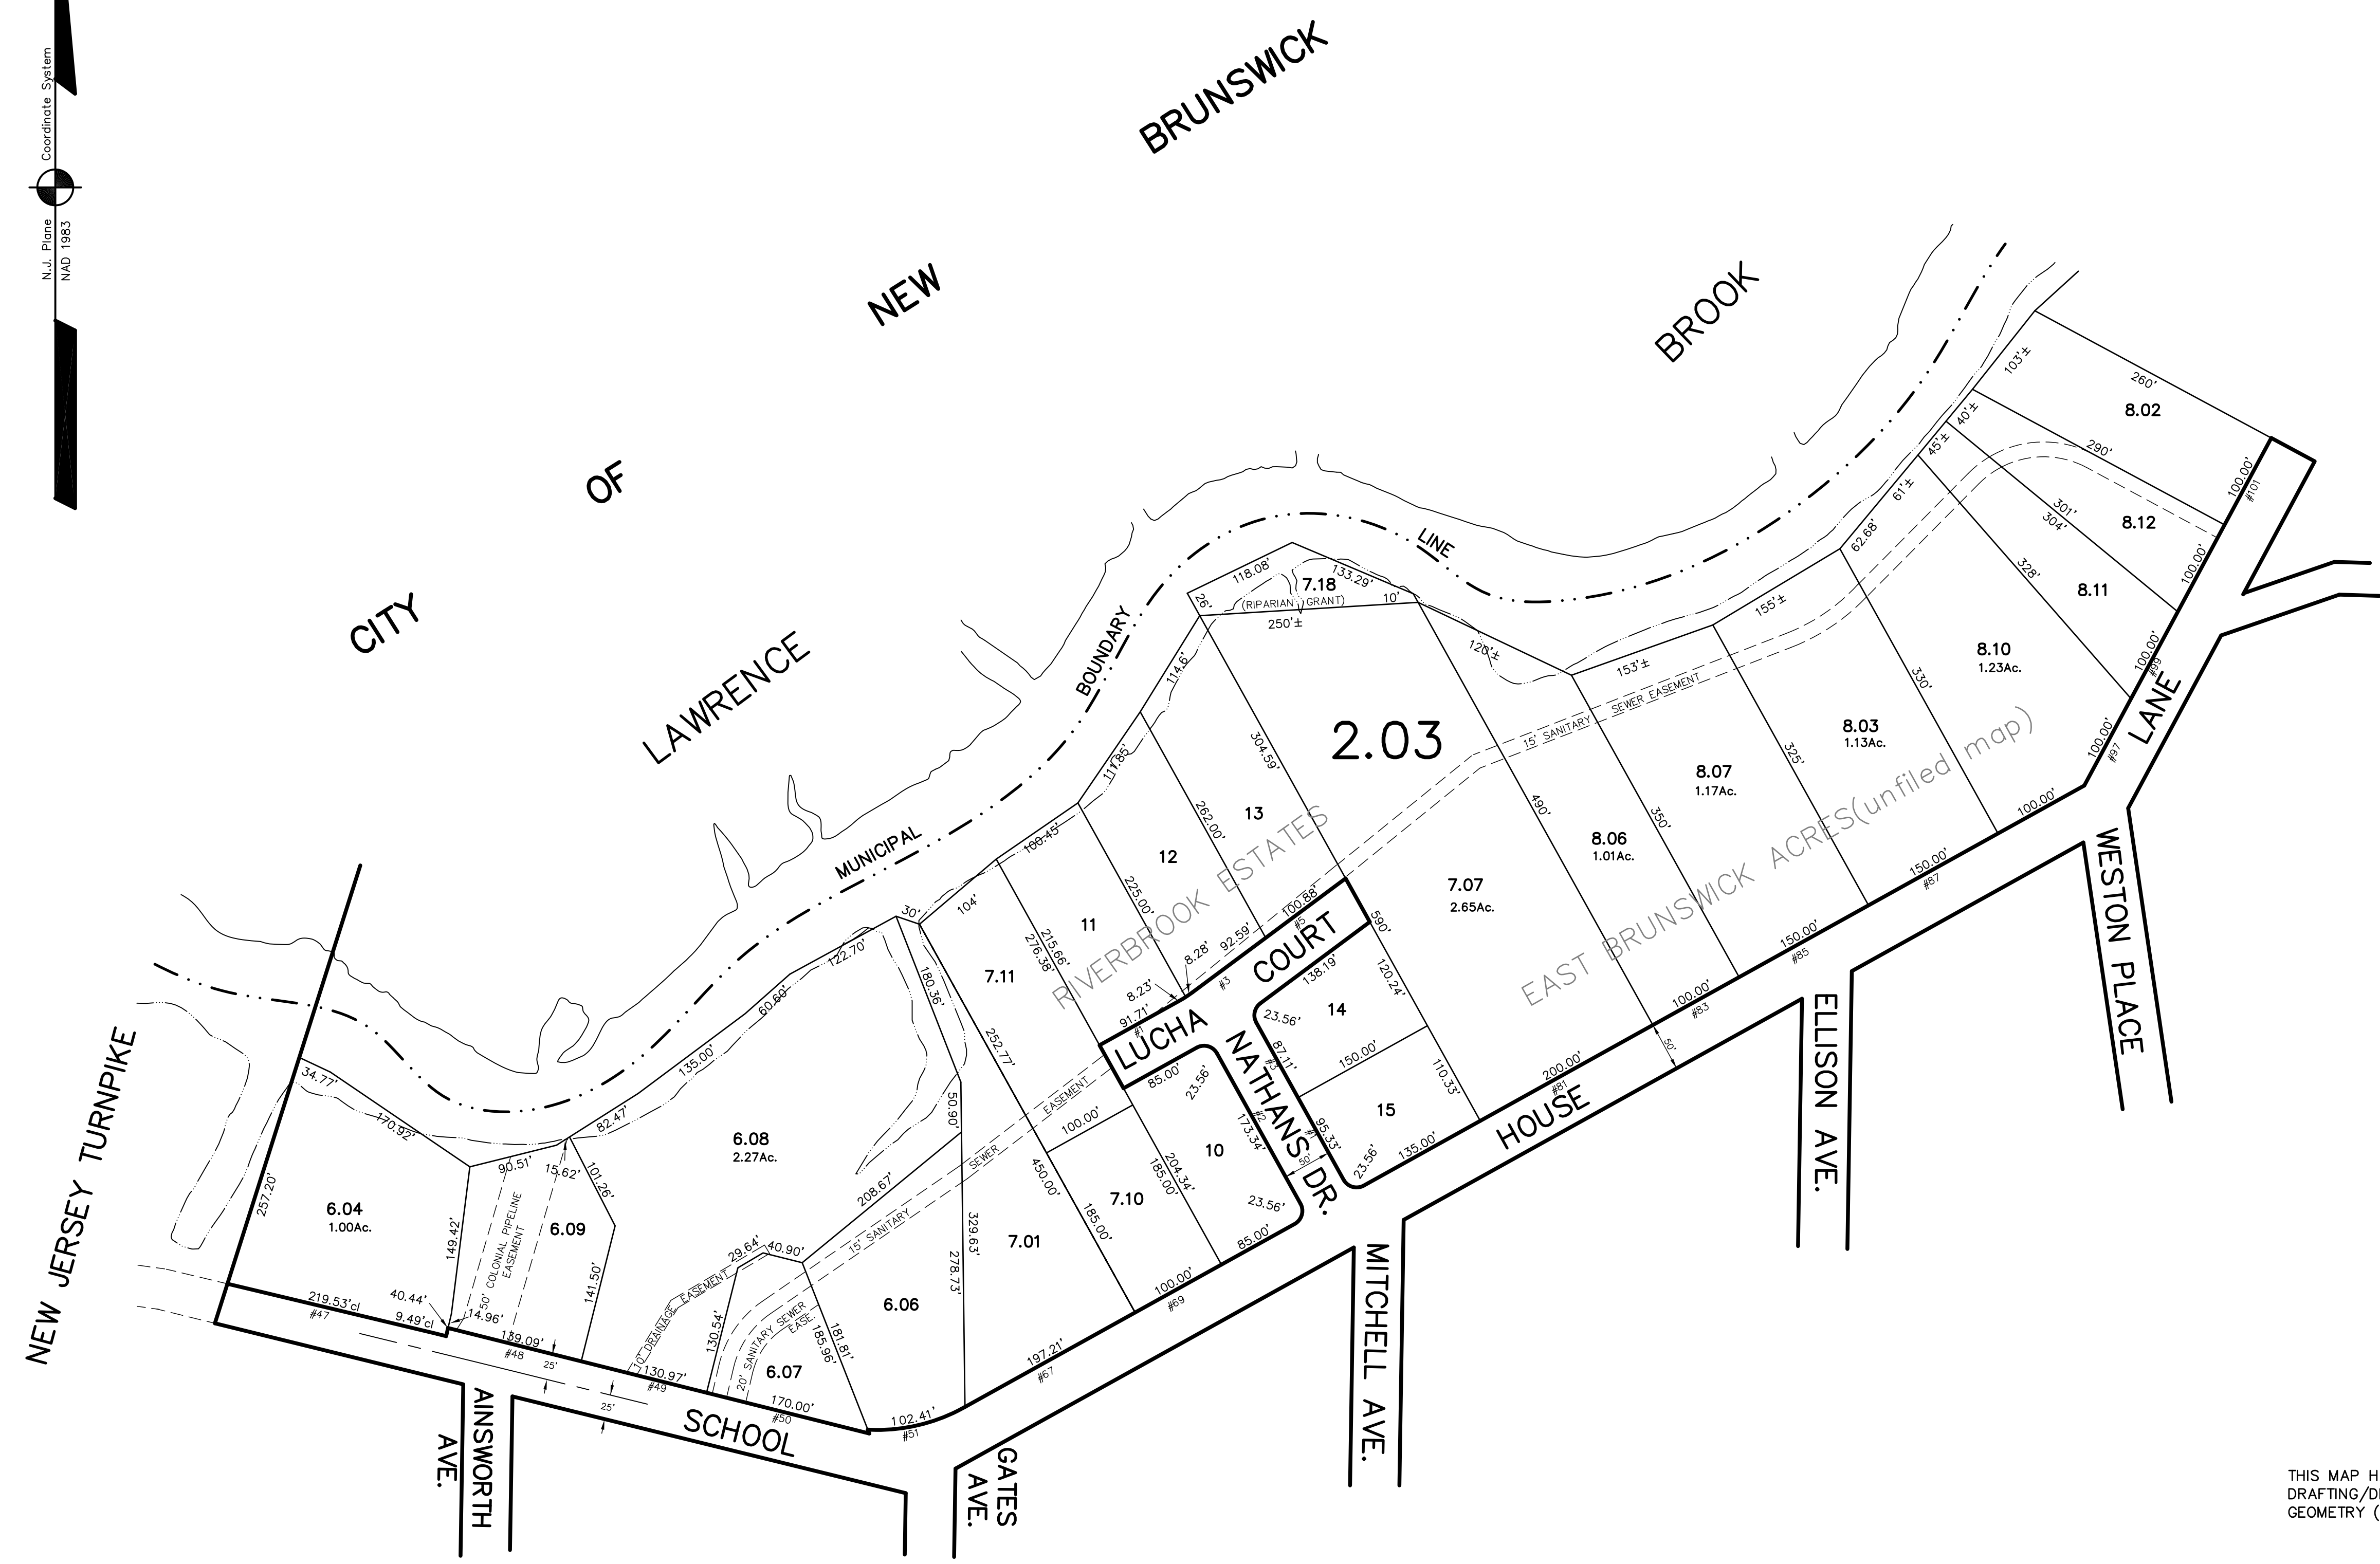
N.J. Plane Coordinate System
NAD 1983

CITY OF LAWRENCE NEW BRUNSWICK

BROOK

MUNICIPAL BOUNDARY LINE

NEW JERSEY TURNPIKE

2.03

RIVERBROOK ESTATES

EAST BRUNSWICK ACRES(unfiled map)

15' SANITARY SEWER EASEMENT

8.02
260'
103'±
290'
40'±
45'±
8.12
301'
304'
100.00'
#101
8.11
328'
61'±
62.68'
100.00'
8.10
1.23Ac.
330'
155'±
153'±
8.03
1.13Ac.
325'
100.00'
#99
100.00'
#97
100.00'
8.07
1.17Ac.
350'
150.00'
#87
8.06
1.01Ac.
490'
150.00'
#85
100.00'
#83
7.07
2.65Ac.
590'
200.00'
#81
50'
7.18
118.08'
133.29'
26'
(RIPARIAN GRANT)
10'
250'±
120'±
304.59'
13
262.00'
114.6'
117.85'
12
225.00'
100.88'
#5
92.59'
8.28'
8.23'
#3
108.45'
11
215.66'
276.38'
104'
30'
7.11
252.77'
91.71'
#1
LUCHA COURT
NATHANS DR.
138.19'
14
120.24'
23.56'
87.11'
150.00'
110.33'
15
95.33'
#4
23.56'
135.00'
50'
85.00'
23.56'
10
173.34'
#2
204.34'
185.00'
23.56'
85.00'
100.00'
EASEMENT
7.10
185.00'
100.00'
#69
450.00'
7.01
329.63'
SEWER
15' SANITARY
278.73'
6.08
2.27Ac.
122.70'
60.60'
135.00'
82.47'
180.36'
50.90'
208.67'
40.90'
29.64'
6.06
181.81'
185.96'
6.07
130.54'
20' SANITARY SEWER EASE.
10' DRAINAGE EASEMENT
170.00'
#50
102.41'
#51
197.21'
#67
6.09
90.51'
15.62'
101.26'
141.50'
149.42'
50' COLONIAL PIPELINE EASEMENT
6.04
1.00Ac.
34.77'
170.92'
257.20'
219.53'cl
#47
40.44'
9.49'cl
14.96'
139.09'
#48
25'
25'
130.97'
#49

HOUSE LANE
WESTON PLACE
ELLISON AVE.
MITCHELL AVE.
GATES AVE.
SCHOOL
AINSWORTH AVE.

THIS MAP H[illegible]
DRAFTING/D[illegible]
GEOMETRY ([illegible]